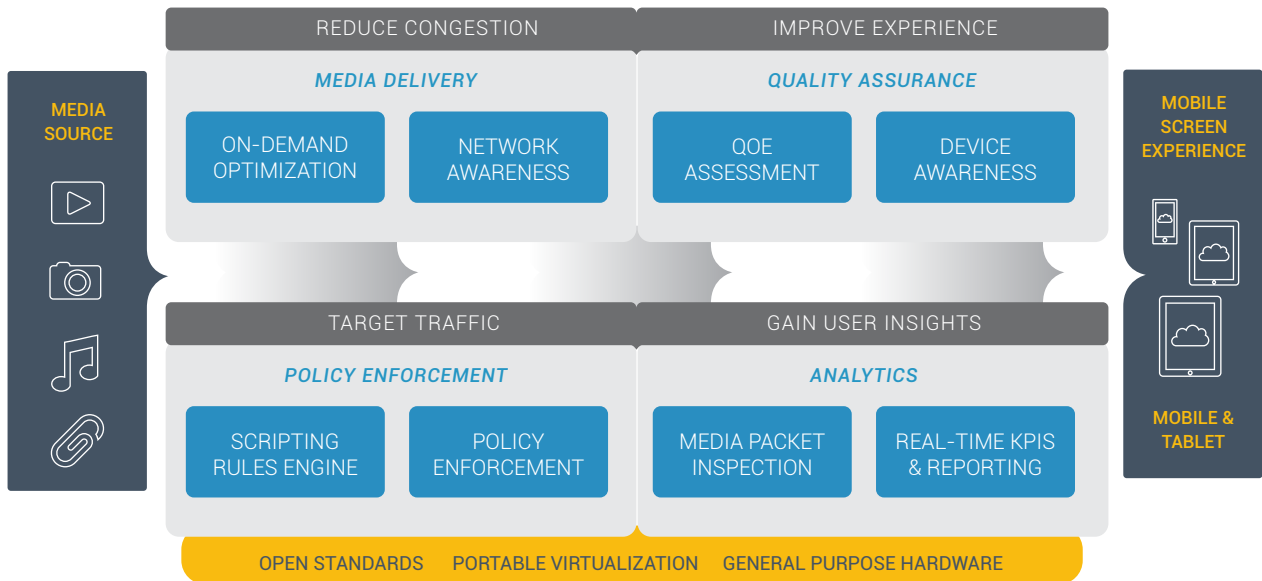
MEDIA SOURCE

REDUCE CONGESTION

MEDIA DELIVERY

ON-DEMAND OPTIMIZATION

NETWORK AWARENESS

IMPROVE EXPERIENCE

QUALITY ASSURANCE

QOE ASSESSMENT

DEVICE AWARENESS

MOBILE SCREEN EXPERIENCE

TARGET TRAFFIC

POLICY ENFORCEMENT

SCRIPTING RULES ENGINE

POLICY ENFORCEMENT

GAIN USER INSIGHTS

ANALYTICS

MEDIA PACKET INSPECTION

REAL-TIME KPIS & REPORTING

MOBILE & TABLET

OPEN STANDARDS PORTABLE VIRTUALIZATION GENERAL PURPOSE HARDWARE